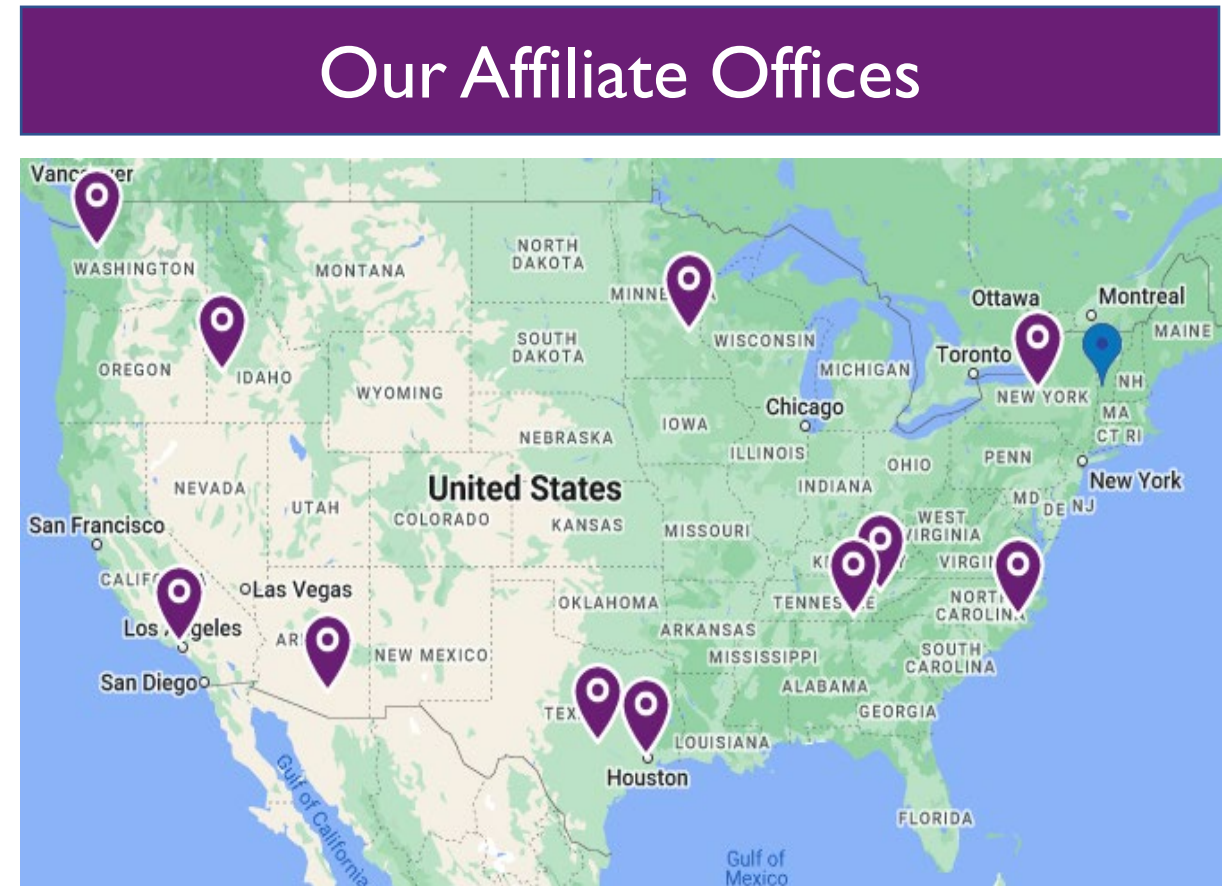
Our Affiliate Offices

Vanc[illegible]ver
WASHINGTON
MONTANA
NORTH DAKOTA
MINNE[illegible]
Ottawa
Montreal
MAINE
OREGON
IDAHO
SOUTH DAKOTA
WISCONSIN
Toronto
MICHIGAN
NH
WYOMING
NEW YORK
MA
CT RI
Chicago
IOWA
NEBRASKA
ILLINOIS
OHIO
PENN
New York
NEVADA
United States
INDIANA
UTAH
MD
DE NJ
San Francisco
COLORADO
KANSAS
MISSOURI
WEST VIRGINIA
K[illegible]
VIRGI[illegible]
CALIF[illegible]
Las Vegas
OKLAHOMA
TENNESS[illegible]
NORT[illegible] CAROLIN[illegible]
Los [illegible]geles
AR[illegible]
NEW MEXICO
ARKANSAS
SOUTH CAROLINA
MISSISSIPPI
San Diego
ALABAMA
GEORGIA
TEX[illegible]
LOUISIANA
Houston
Gulf of California
FLORIDA
Gulf of Mexico